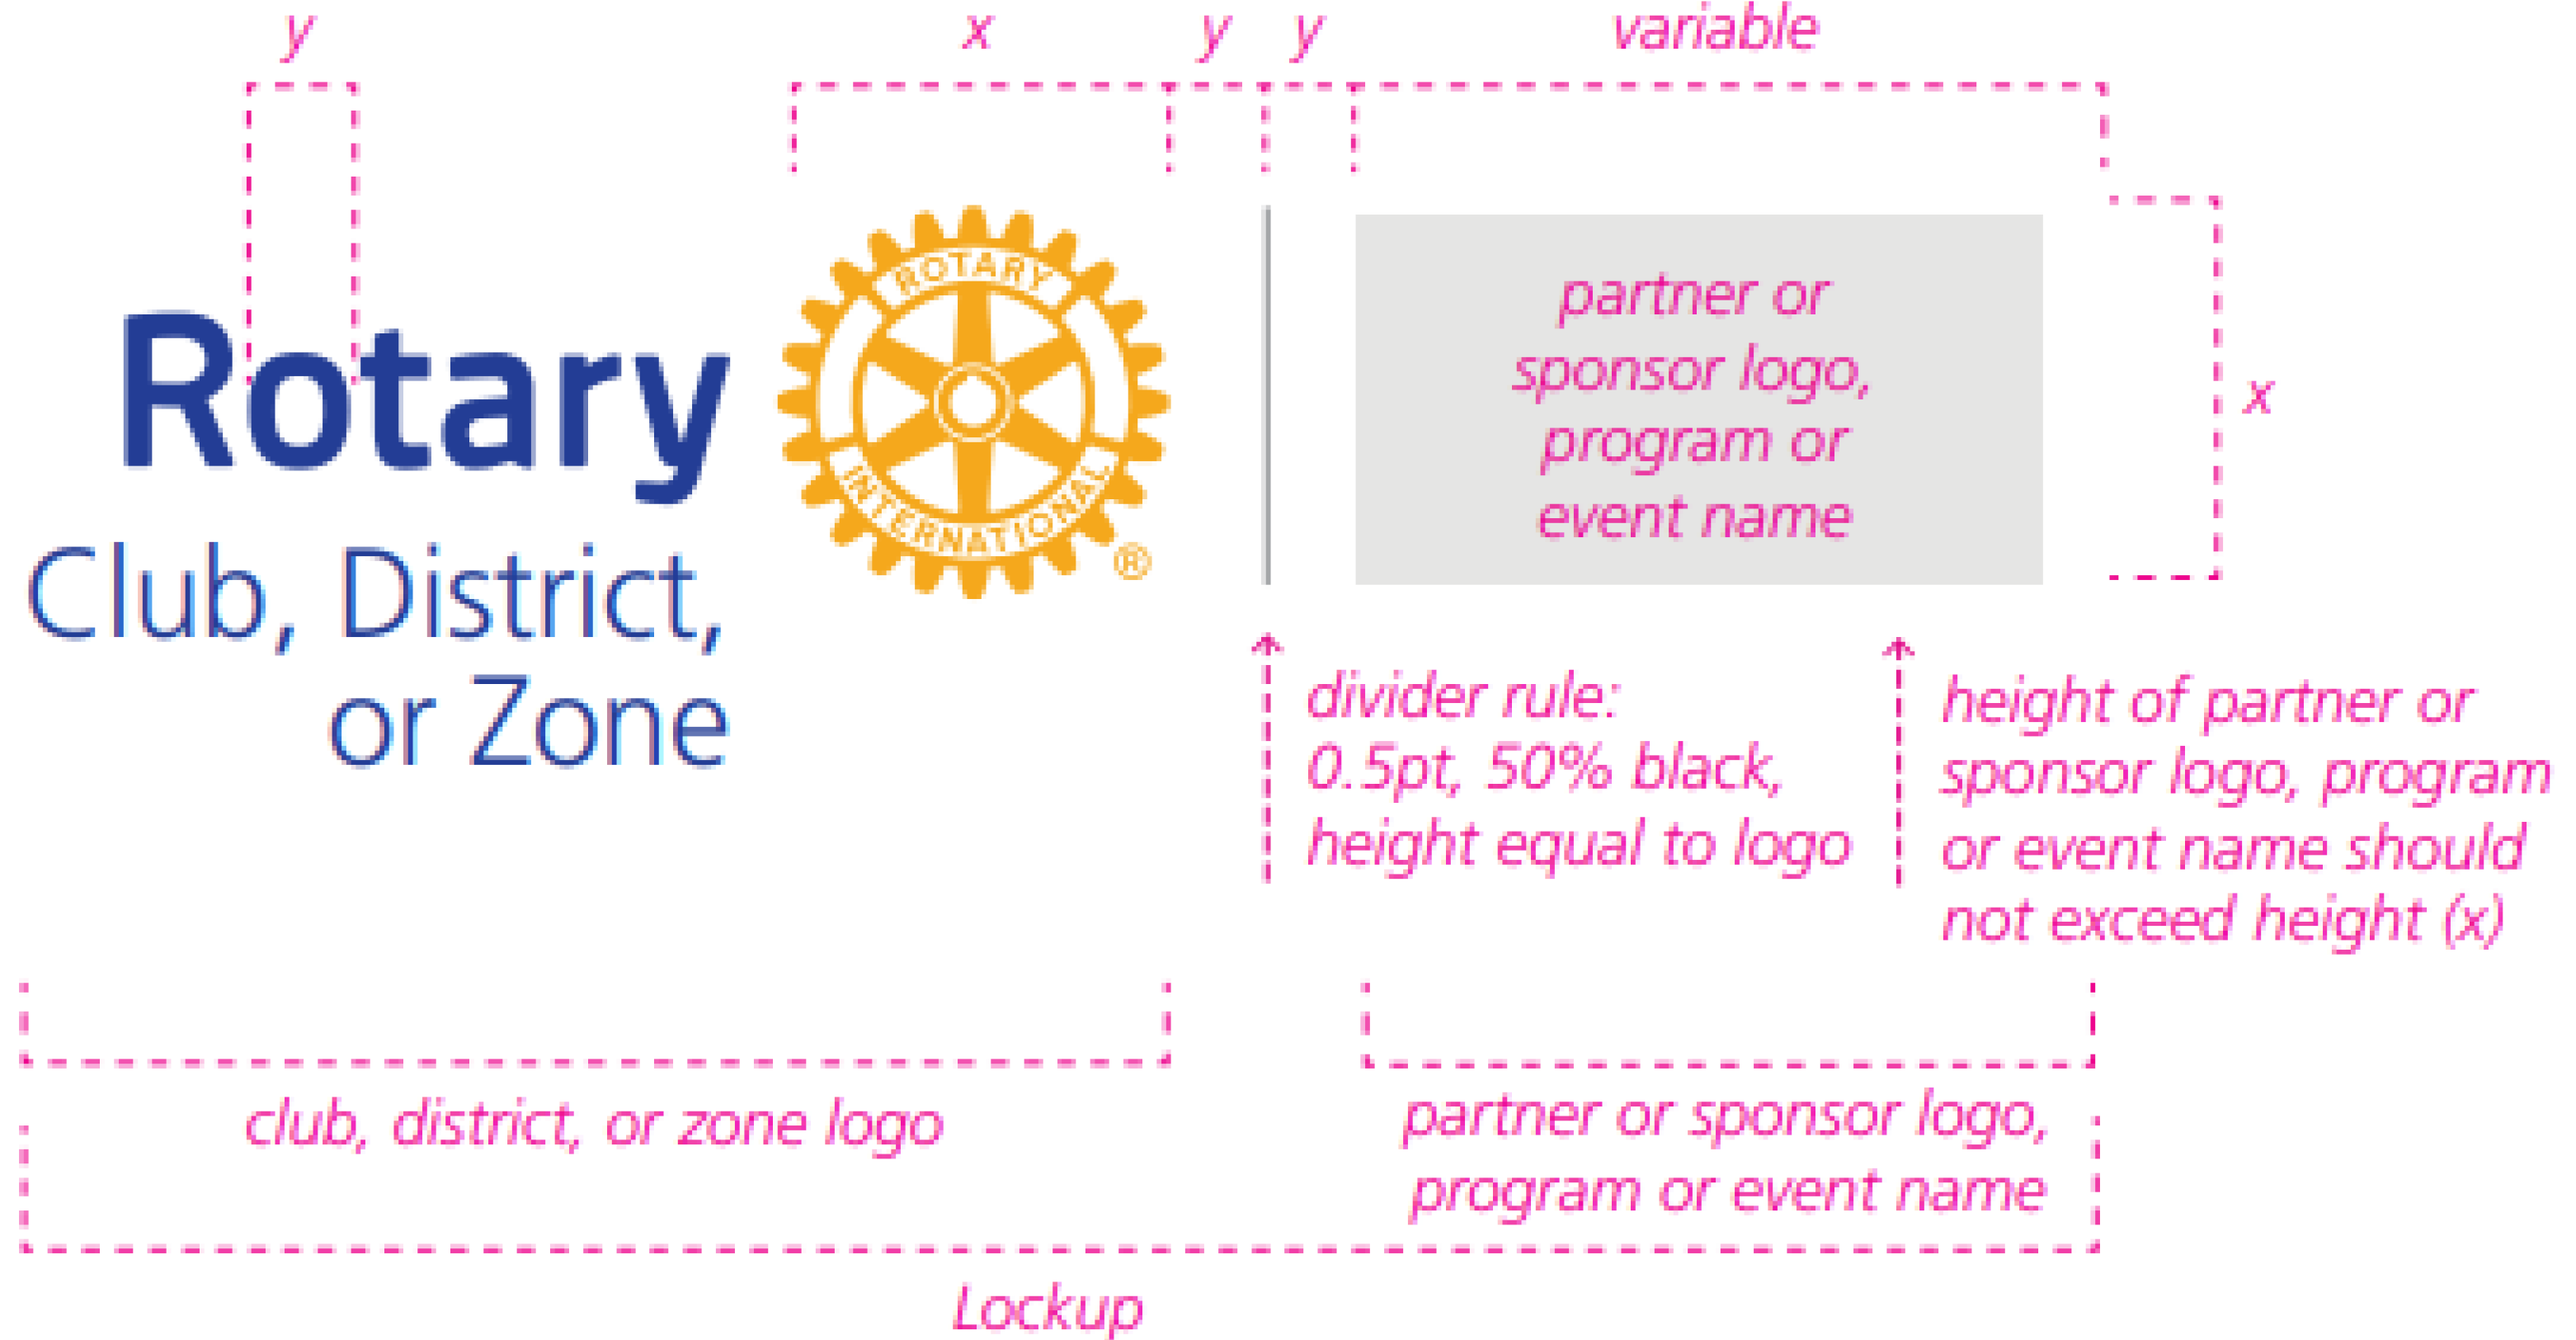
y

x

y

y

variable

Rotary

Club, District, or Zone

ROTARY INTERNATIONAL ®

partner or sponsor logo, program or event name

x

divider rule: 0.5pt, 50% black, height equal to logo

height of partner or sponsor logo, program or event name should not exceed height (x)

club, district, or zone logo

partner or sponsor logo, program or event name

Lockup